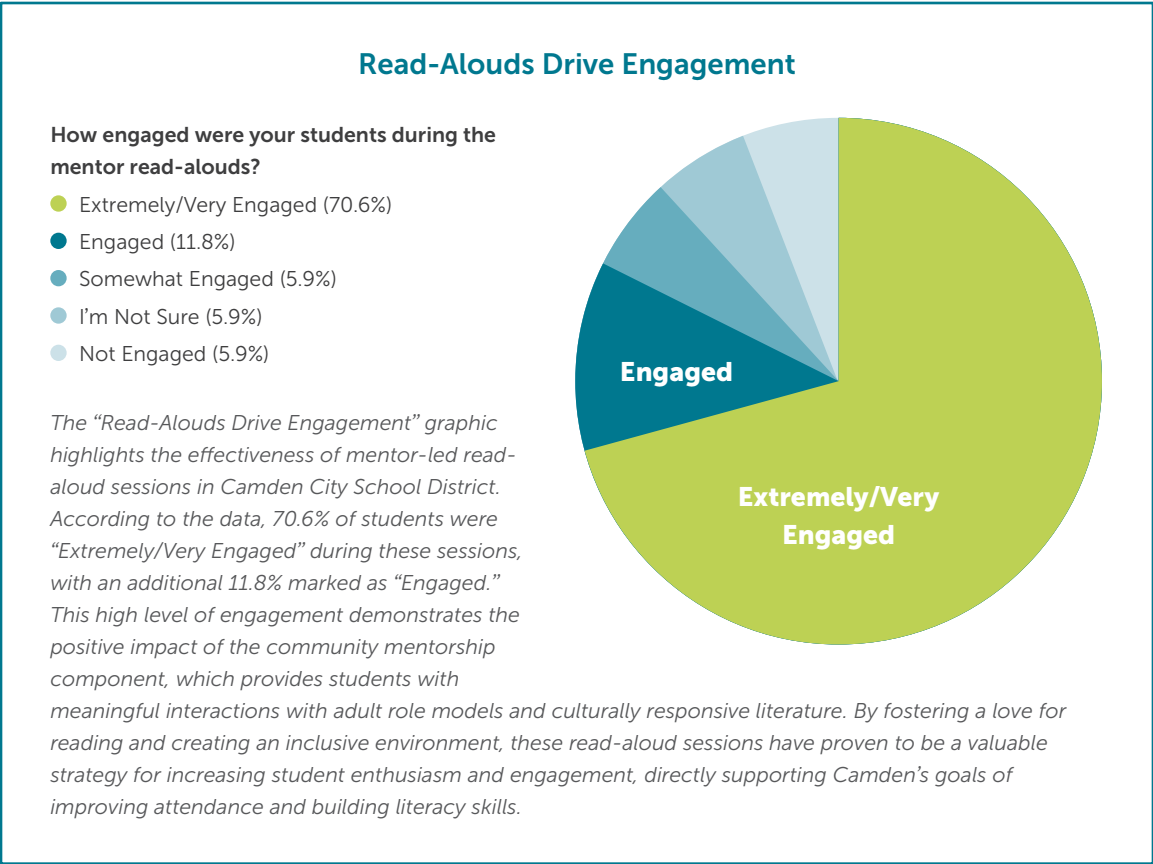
Read-Alouds Drive Engagement

How engaged were your students during the mentor read-alouds?

Extremely/Very Engaged (70.6%)
Engaged (11.8%)
Somewhat Engaged (5.9%)
I'm Not Sure (5.9%)
Not Engaged (5.9%)

Engaged

Extremely/Very Engaged

The "Read-Alouds Drive Engagement" graphic highlights the effectiveness of mentor-led read-aloud sessions in Camden City School District. According to the data, 70.6% of students were "Extremely/Very Engaged" during these sessions, with an additional 11.8% marked as "Engaged." This high level of engagement demonstrates the positive impact of the community mentorship component, which provides students with meaningful interactions with adult role models and culturally responsive literature. By fostering a love for reading and creating an inclusive environment, these read-aloud sessions have proven to be a valuable strategy for increasing student enthusiasm and engagement, directly supporting Camden's goals of improving attendance and building literacy skills.